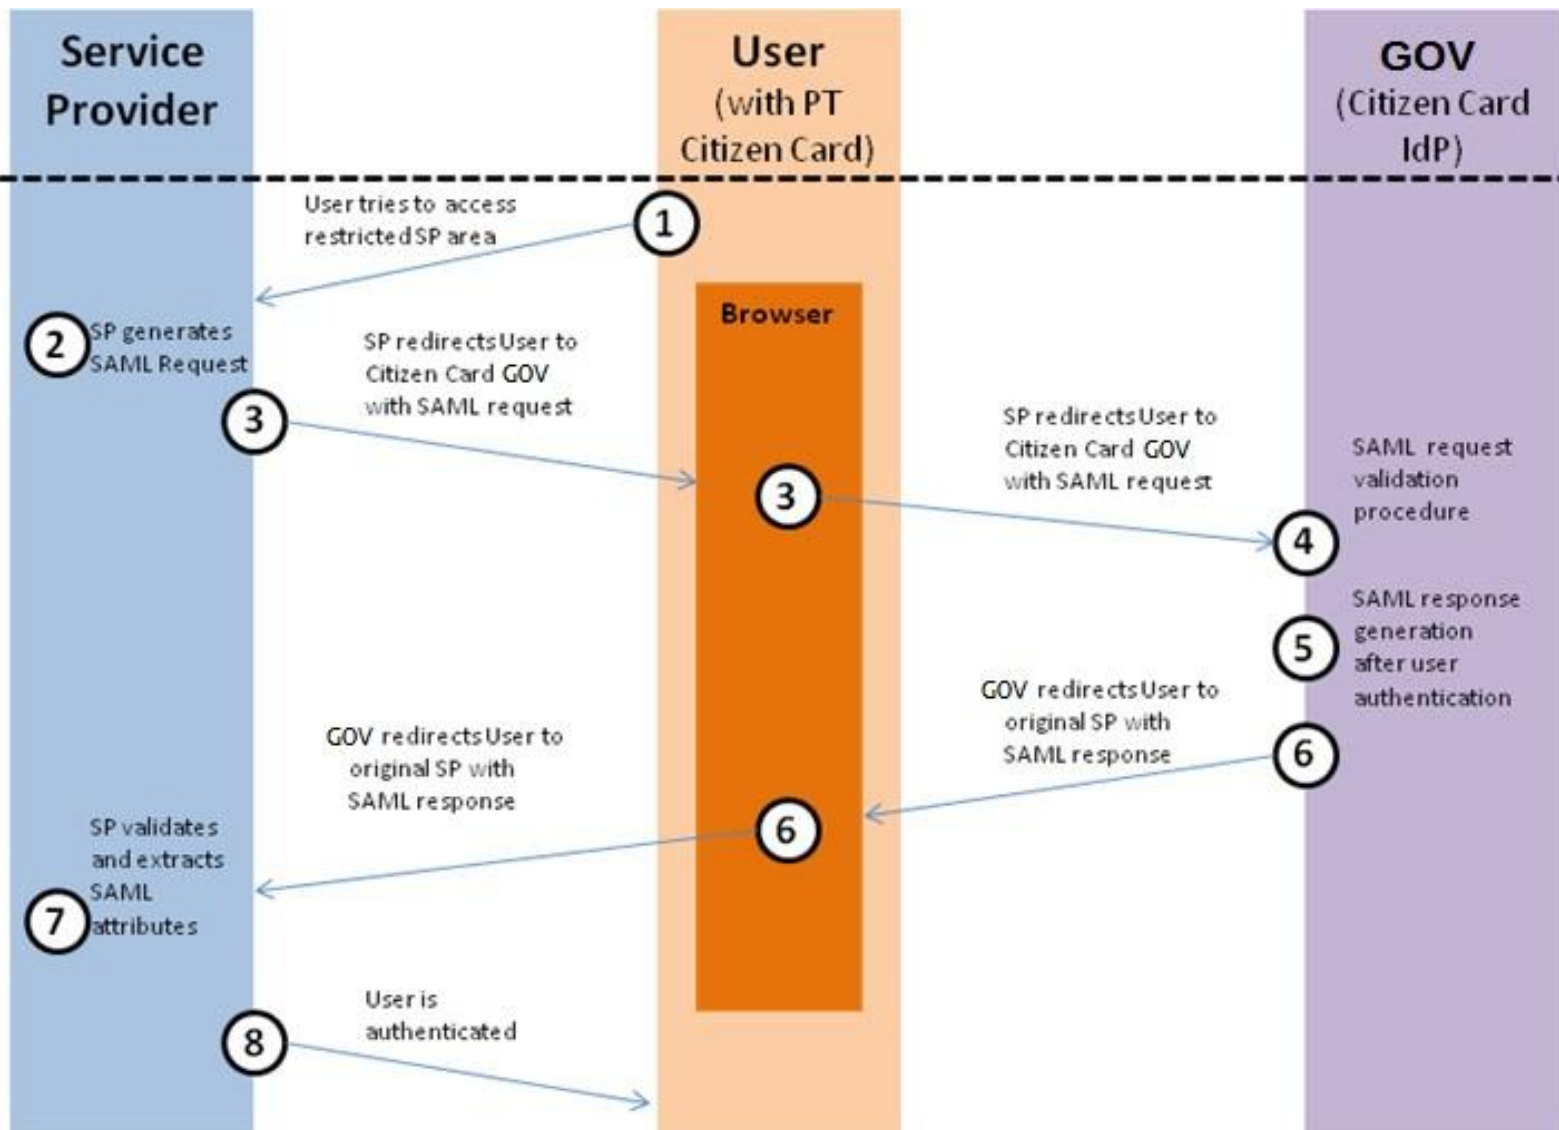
Service Provider

User (with PT Citizen Card)

GOV (Citizen Card IdP)

User tries to access restricted SP area

1

Browser

2 SP generates SAML Request

SP redirects User to Citizen Card GOV with SAML request

3

3

SP redirects User to Citizen Card GOV with SAML request

SAML request validation procedure

4

SAML response generation after user authentication

5

GOV redirects User to original SP with SAML response

6

GOV redirects User to original SP with SAML response

6

SP validates and extracts SAML attributes

7

User is authenticated

8